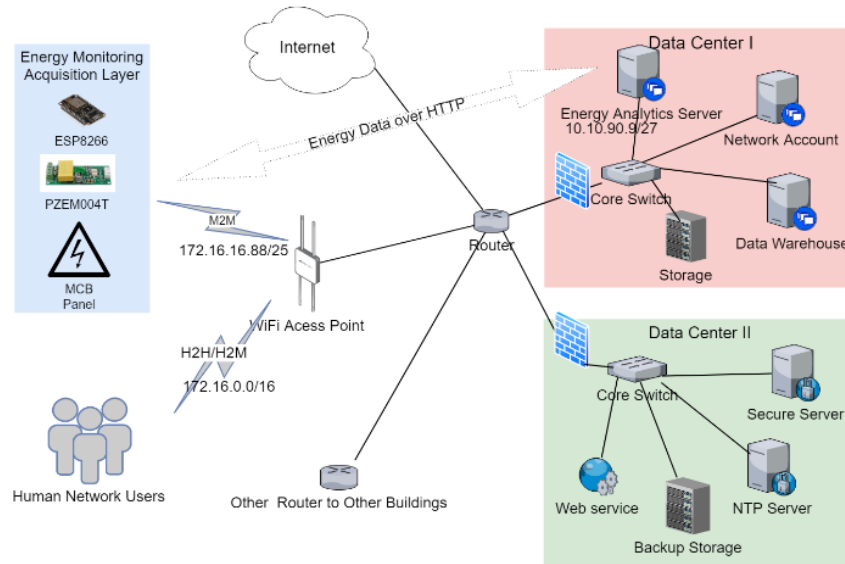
Energy Monitoring Acquisition Layer

ESP8266

PZEM004T

MCB Panel

Internet

Energy Data over HTTP

Data Center I

Energy Analytics Server 10.10.90.9/27

Network Account

Core Switch

Data Warehouse

Storage

M2M

172.16.16.88/25

Router

WiFi Acess Point

H2H/H2M

172.16.0.0/16

Data Center II

Core Switch

Secure Server

Human Network Users

Web service

NTP Server

Other Router to Other Buildings

Backup Storage